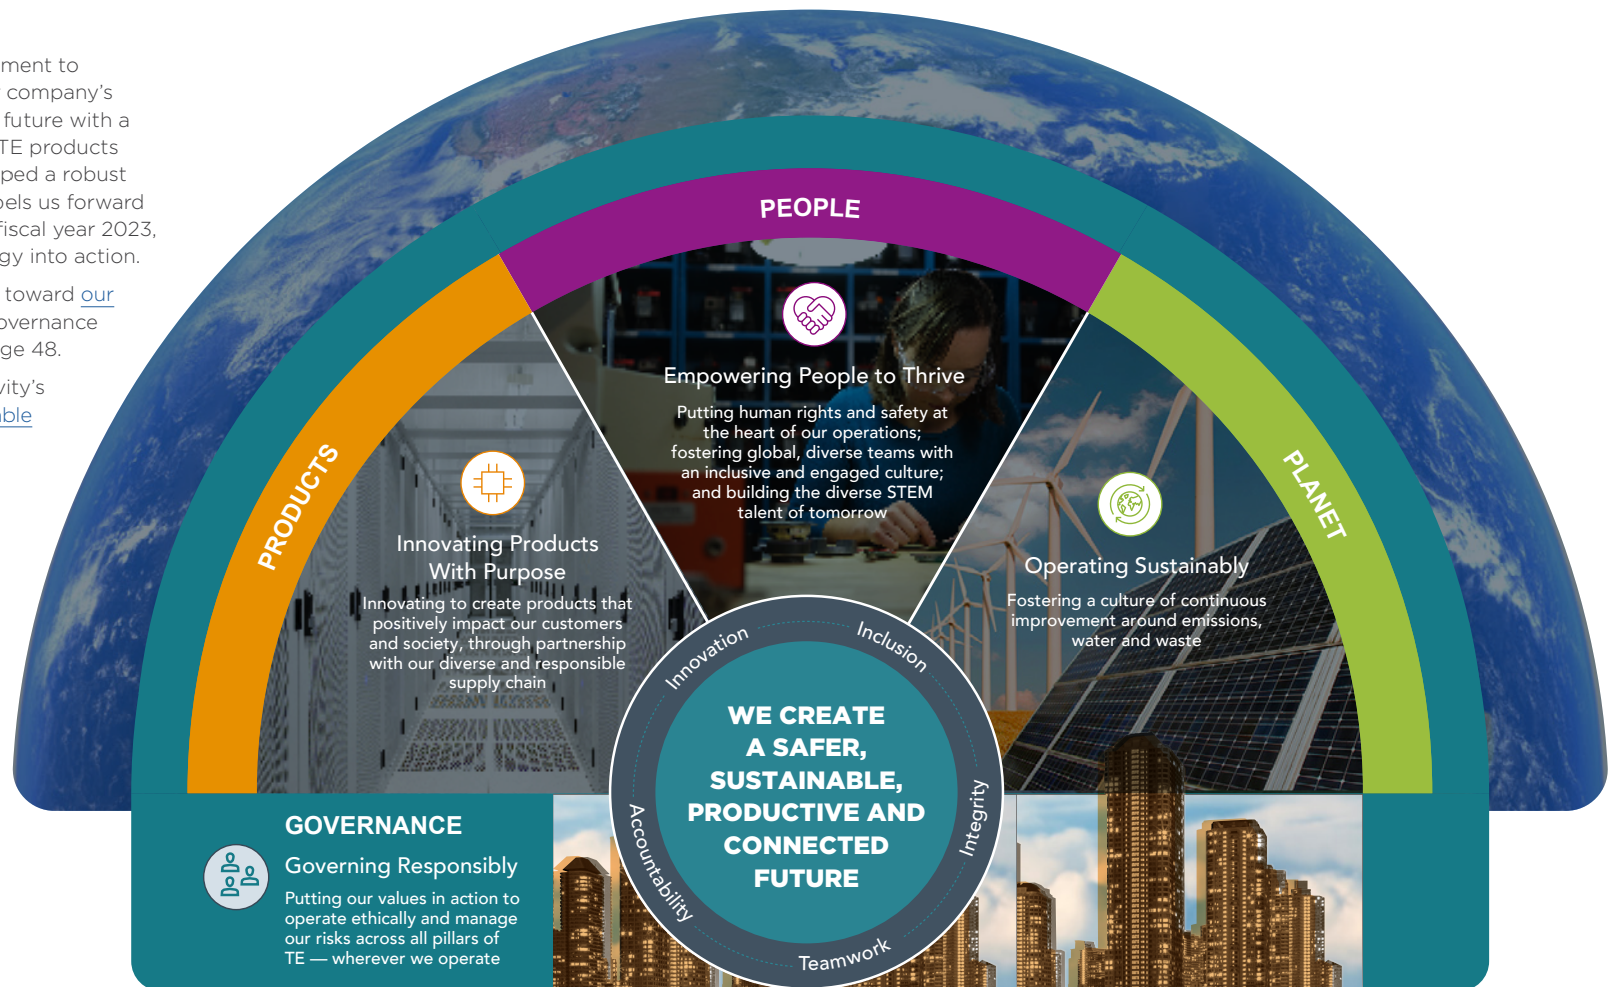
ment to
company's
future with a
TE products
ped a robust
pels us forward
fiscal year 2023,
gy into action.

toward our
overnance
ge 48.

vity's
able

PEOPLE

Empowering People to Thrive

Putting human rights and safety at the heart of our operations; fostering global, diverse teams with an inclusive and engaged culture; and building the diverse STEM talent of tomorrow

PRODUCTS

Innovating Products With Purpose

Innovating to create products that positively impact our customers and society, through partnership with our diverse and responsible supply chain

PLANET

Operating Sustainably

Fostering a culture of continuous improvement around emissions, water and waste

Innovation
Inclusion
Integrity
Teamwork
Accountability

WE CREATE A SAFER, SUSTAINABLE, PRODUCTIVE AND CONNECTED FUTURE

GOVERNANCE

Governing Responsibly

Putting our values in action to operate ethically and manage our risks across all pillars of TE — wherever we operate